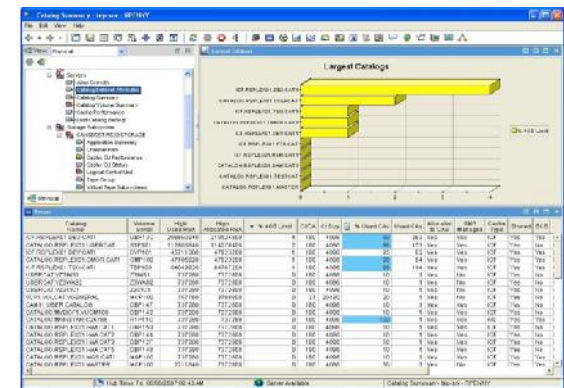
Catalog Summary - tsp-sys - RPCNHY

File Edit View Help

Largest Catalogs

Catalog Summary

Catalog Summary / Source Summary

| Catalog Name | Volume Serial | High Used RBA | High Allocated RBA | % RBA Used | CICA | CI Size | % Used CAs | Used CAs | Allocated CAs | SMS Managed | Catalog Type | Shared | ECS |
|---|---|---|---|---|---|---|---|---|---|---|---|---|---|
| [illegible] | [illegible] | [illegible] | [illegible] | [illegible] | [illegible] | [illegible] | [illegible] | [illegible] | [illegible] | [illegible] | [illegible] | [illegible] | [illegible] |

Hub Time: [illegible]  Server Available  Catalog Summary - tsp-sys - RPCNHY